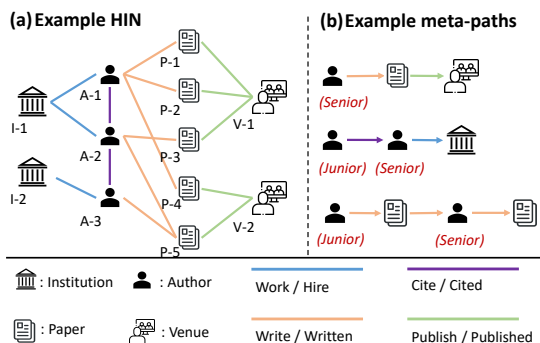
(a) Example HIN

I-1
I-2
A-1
A-2
A-3
P-1
P-2
P-3
P-4
P-5
V-1
V-2

(b) Example meta-paths

(Senior)

(Junior) (Senior)

(Junior) (Senior)

: Institution
: Author
Work / Hire
Cite / Cited
: Paper
: Venue
Write / Written
Publish / Published